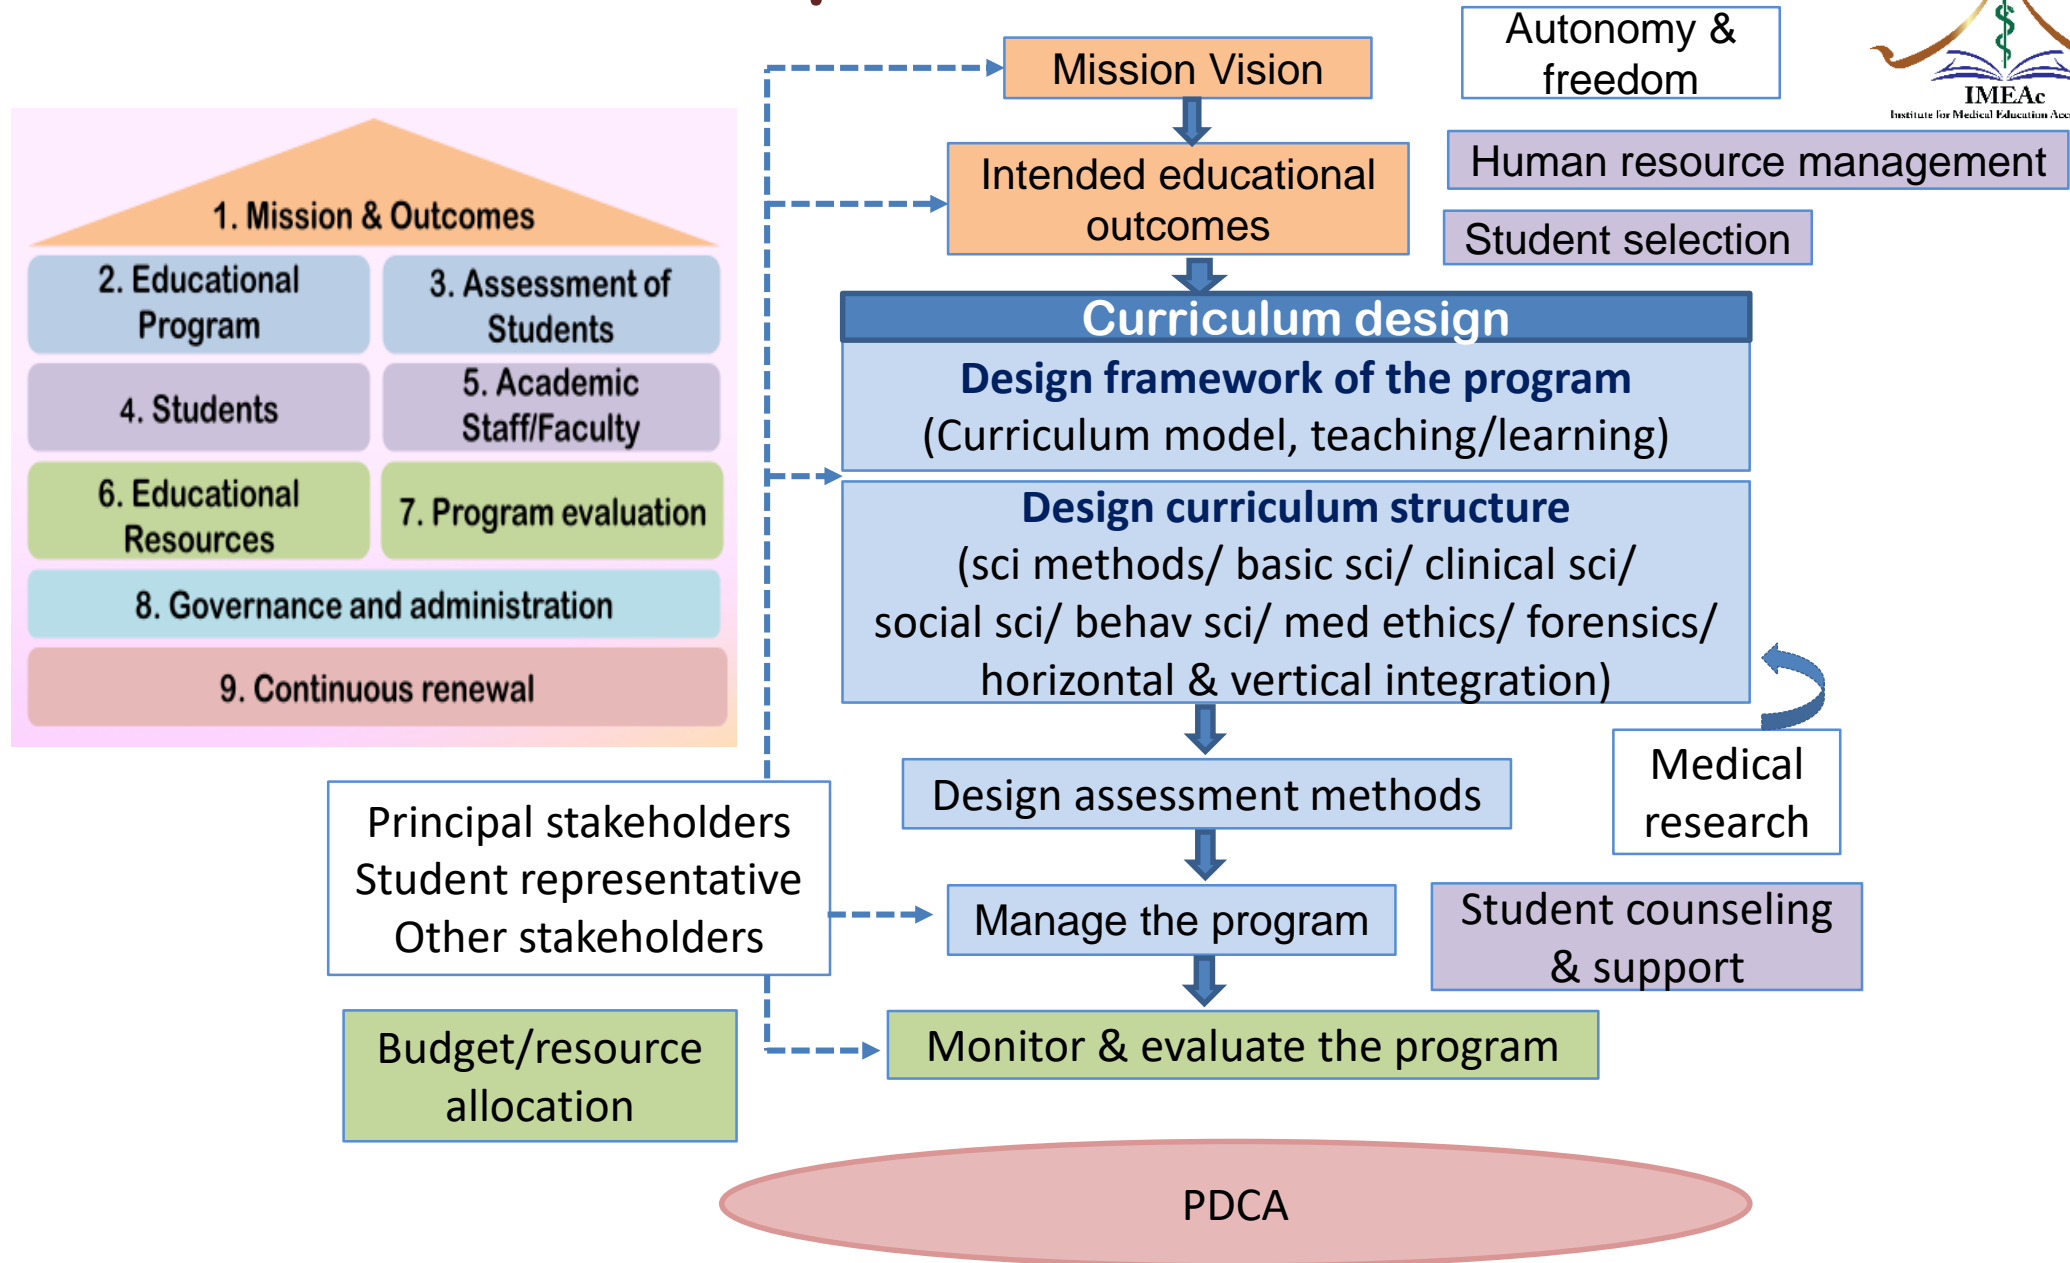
1. Mission & Outcomes

2. Educational Program

3. Assessment of Students

4. Students

5. Academic Staff/Faculty

6. Educational Resources

7. Program evaluation

8. Governance and administration

9. Continuous renewal

Mission Vision

Autonomy & freedom

IMEAc
Institute for Medical Education Acc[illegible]

Intended educational outcomes

Human resource management

Student selection

Curriculum design

Design framework of the program
(Curriculum model, teaching/learning)

Design curriculum structure
(sci methods/ basic sci/ clinical sci/ social sci/ behav sci/ med ethics/ forensics/ horizontal & vertical integration)

Design assessment methods

Medical research

Principal stakeholders
Student representative
Other stakeholders

Manage the program

Student counseling & support

Budget/resource allocation

Monitor & evaluate the program

PDCA